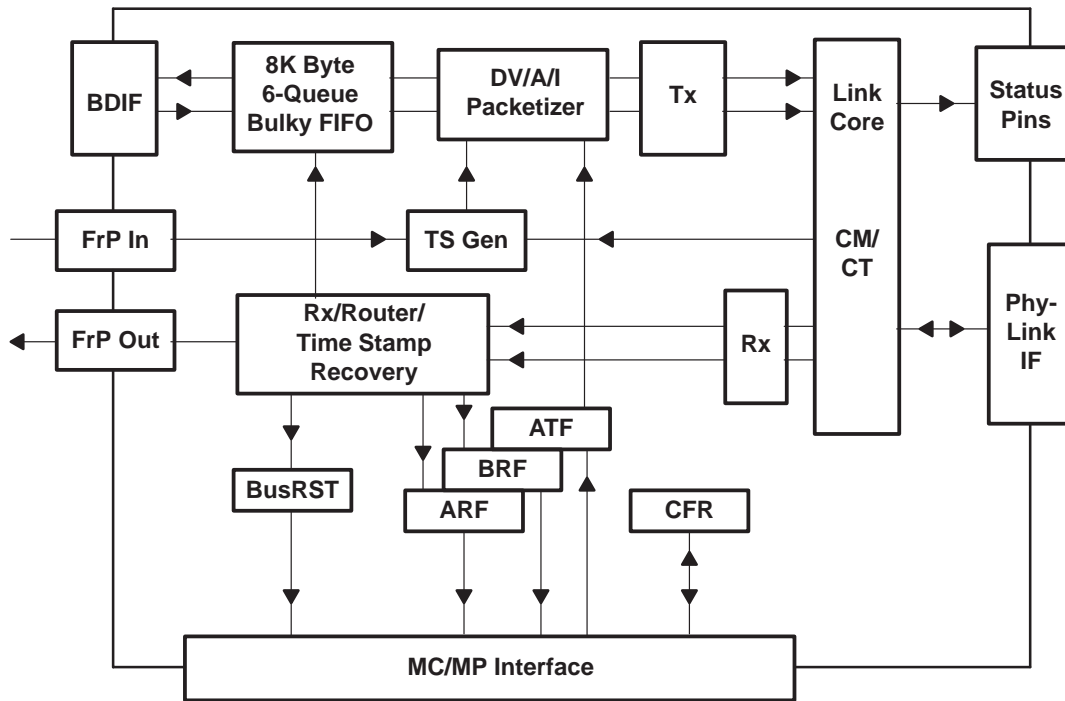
BDIF

8K Byte
6-Queue
Bulky FIFO

DV/A/I
Packetizer

Tx

Link
Core

Status
Pins

FrP In

TS Gen

CM/
CT

Phy-
Link
IF

FrP Out

Rx/Router/
Time Stamp
Recovery

Rx

ATF

BRF

BusRST

ARF

CFR

MC/MP Interface